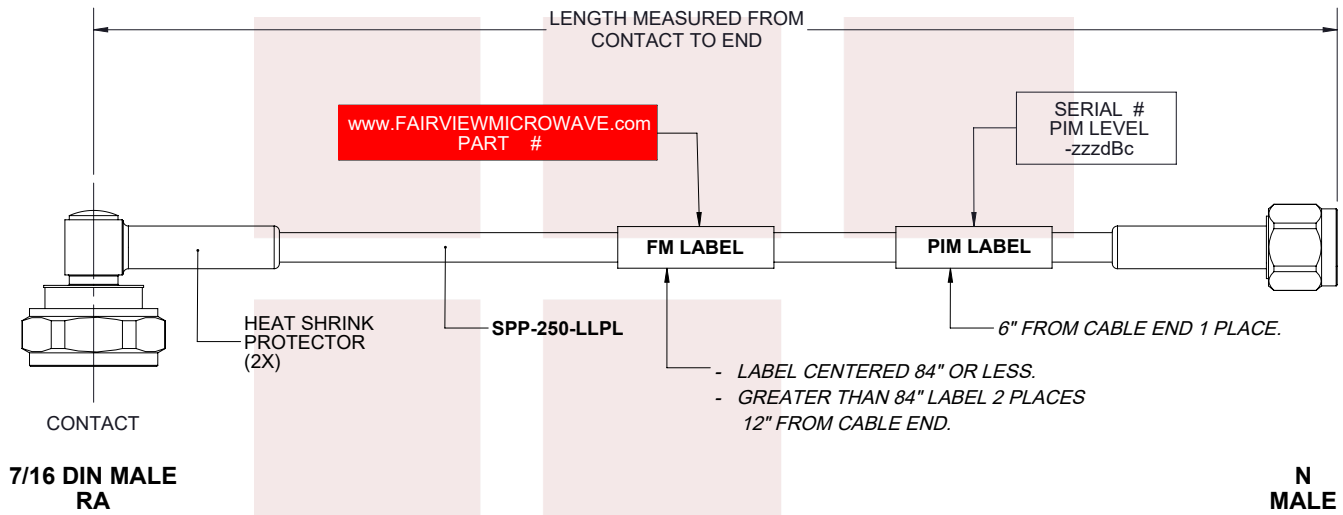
LENGTH MEASURED FROM
CONTACT TO END

www.FAIRVIEWMICROWAVE.com
PART #

SERIAL #
PIM LEVEL
-zzzdBc

FM LABEL

PIM LABEL

HEAT SHRINK
PROTECTOR
(2X)

SPP-250-LLPL

6" FROM CABLE END 1 PLACE.

- LABEL CENTERED 84" OR LESS.
- GREATER THAN 84" LABEL 2 PLACES
12" FROM CABLE END.

CONTACT

7/16 DIN MALE
RA

N
MALE